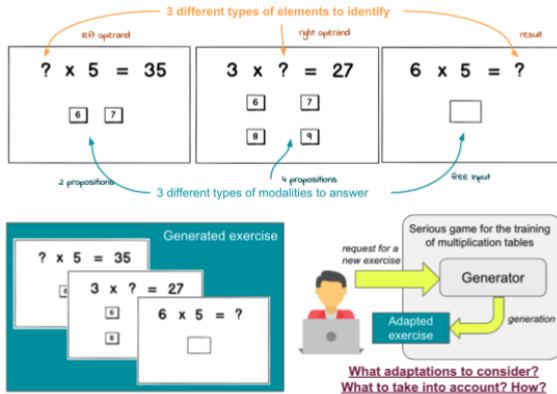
3 different types of elements to identify

left operand

right operand

result

? x 5 = 35

6 7

3 x ? = 27

6 7

8 9

6 x 5 = ?

2 propositions

4 propositions

free input

3 different types of modalities to answer

Generated exercise

? x 5 = 35

6

3 x ? = 27

6

8

6 x 5 = ?

Serious game for the training of multiplication tables

request for a new exercise

Generator

generation

Adapted exercise

What adaptations to consider?
What to take into account? How?